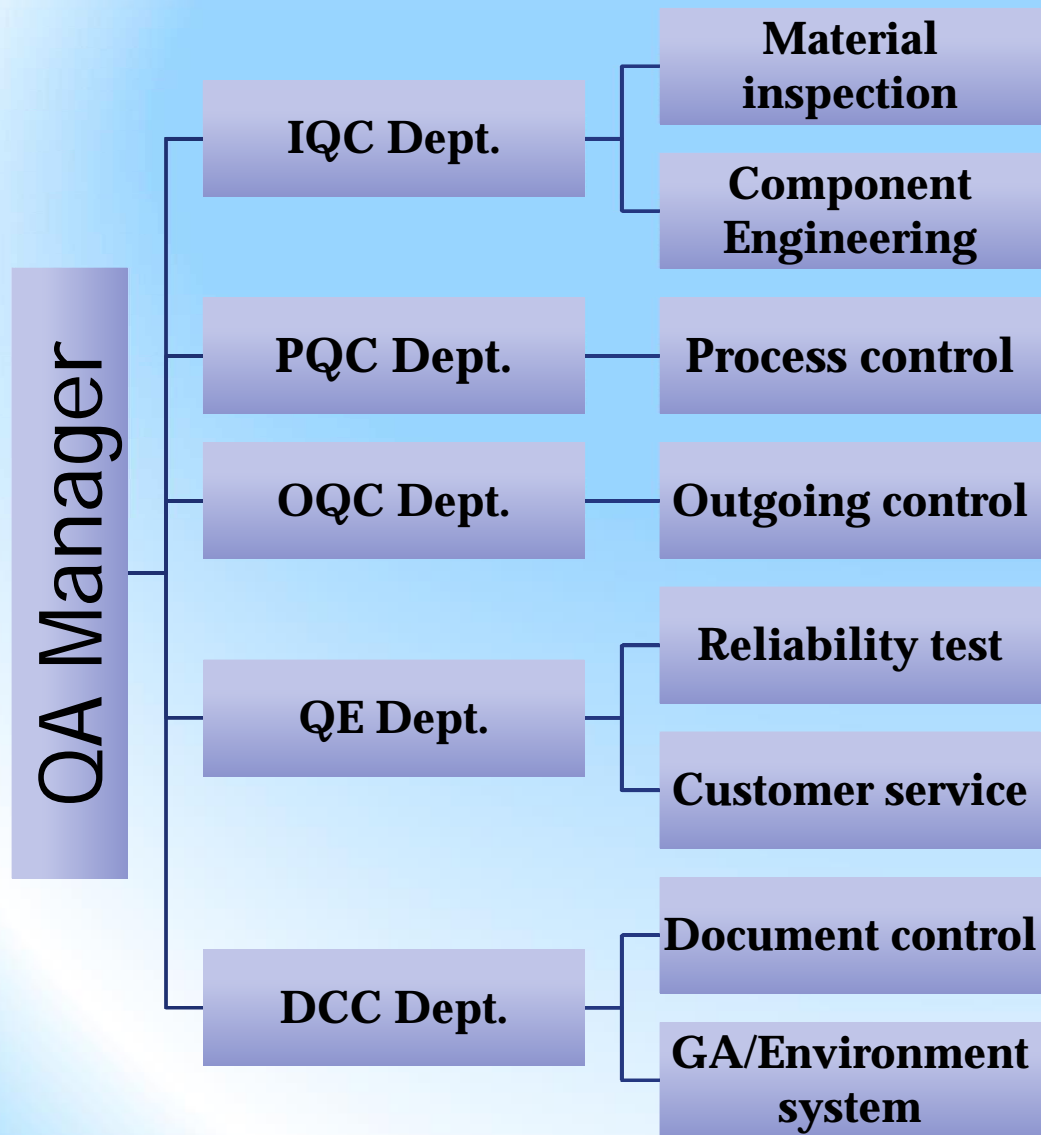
QA Manager

IQC Dept.

Material inspection

Component Engineering

PQC Dept.

Process control

OQC Dept.

Outgoing control

QE Dept.

Reliability test

Customer service

DCC Dept.

Document control

GA/Environment system